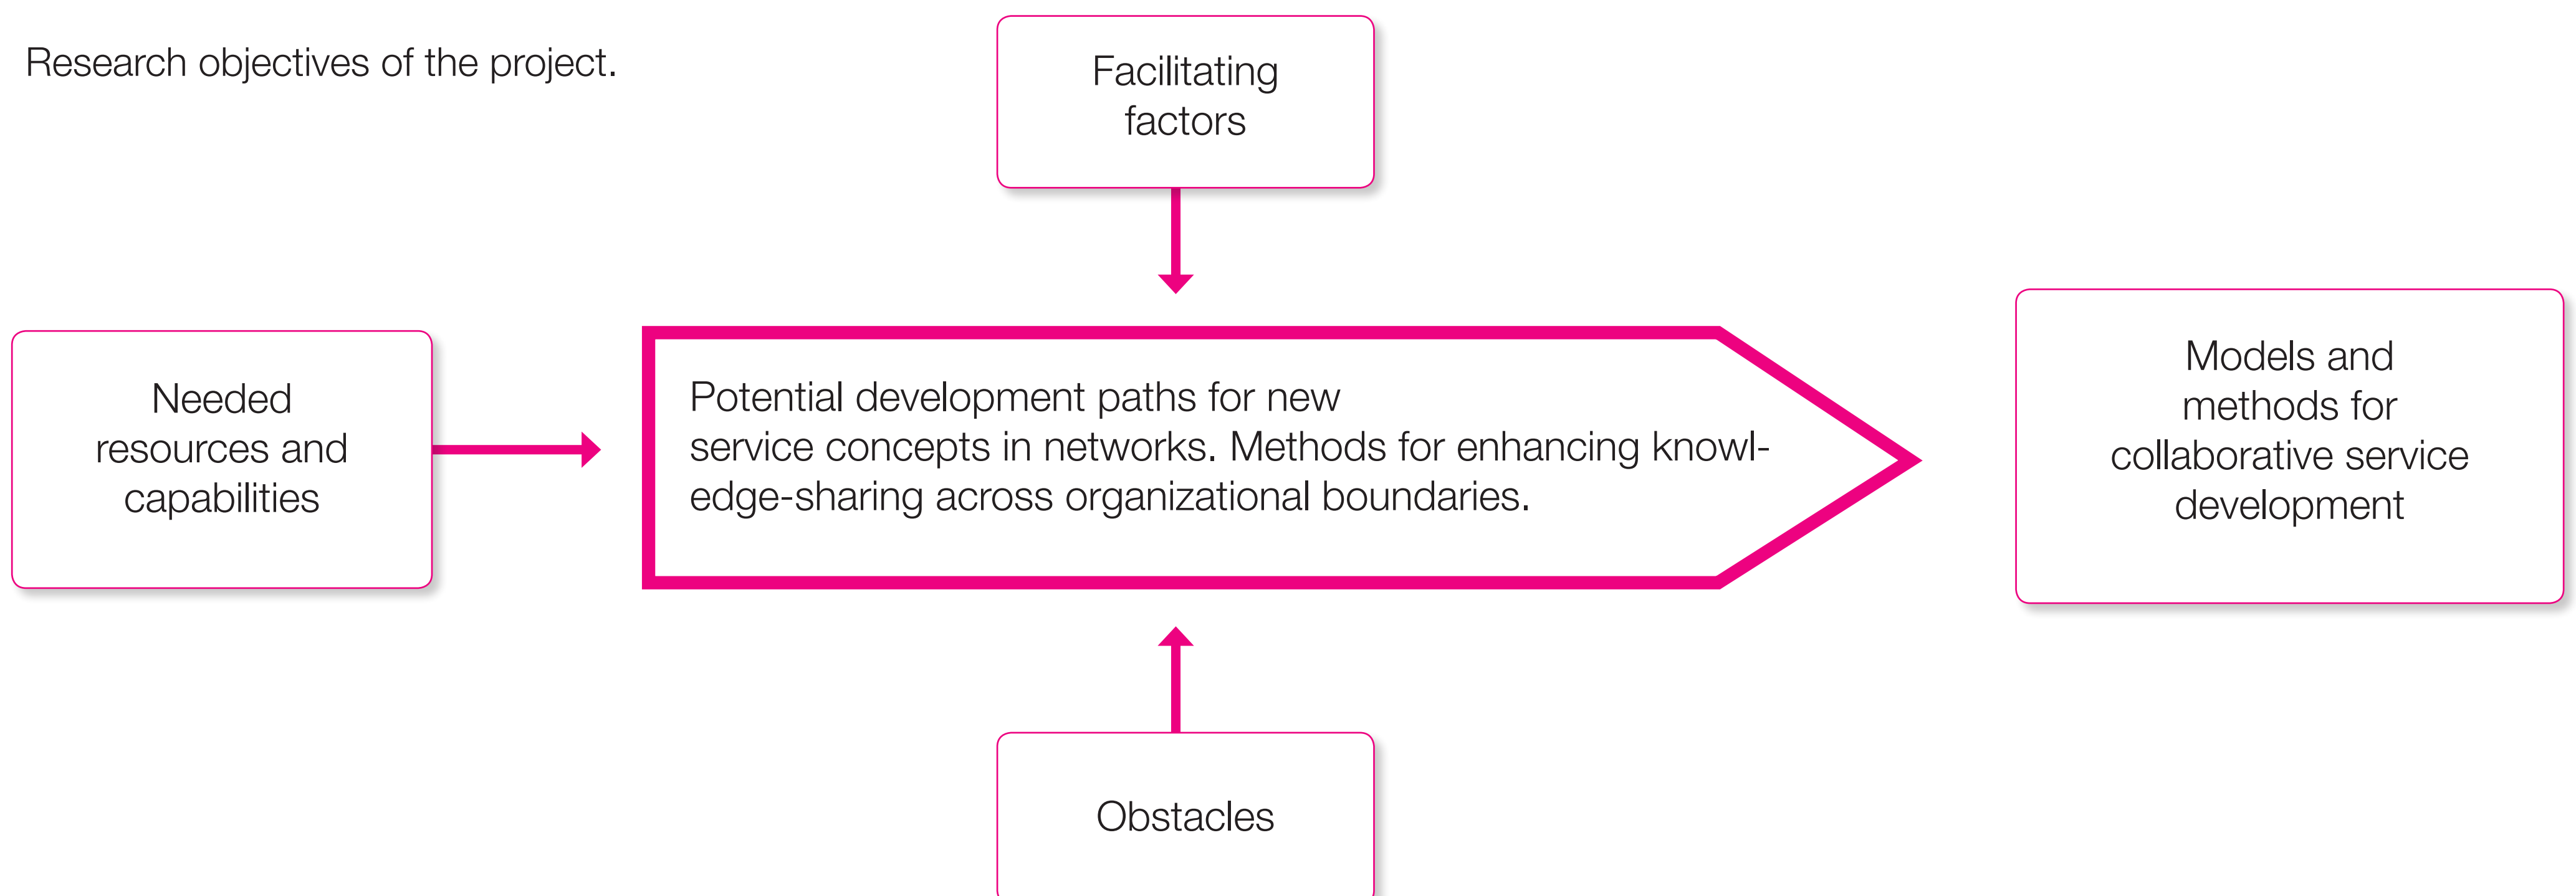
Research objectives of the project.

Facilitating factors

Needed resources and capabilities

Potential development paths for new service concepts in networks. Methods for enhancing knowledge-sharing across organizational boundaries.

Models and methods for collaborative service development

Obstacles